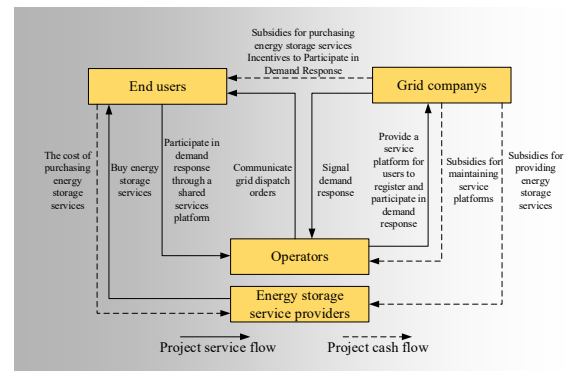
Subsidies for purchasing energy storage services
Incentives to Participate in Demand Response

End users

Grid companys

The cost of purchasing energy storage services

Buy energy storage services

Participate in demand response through a shared services platform

Communicate grid dispatch orders

Signal demand response

Provide a service platform for users to register and participate in demand response

Subsidies fort maintaining service platforms

Subsidies for providing energy storage services

Operators

Energy storage service providers

Project service flow

Project cash flow